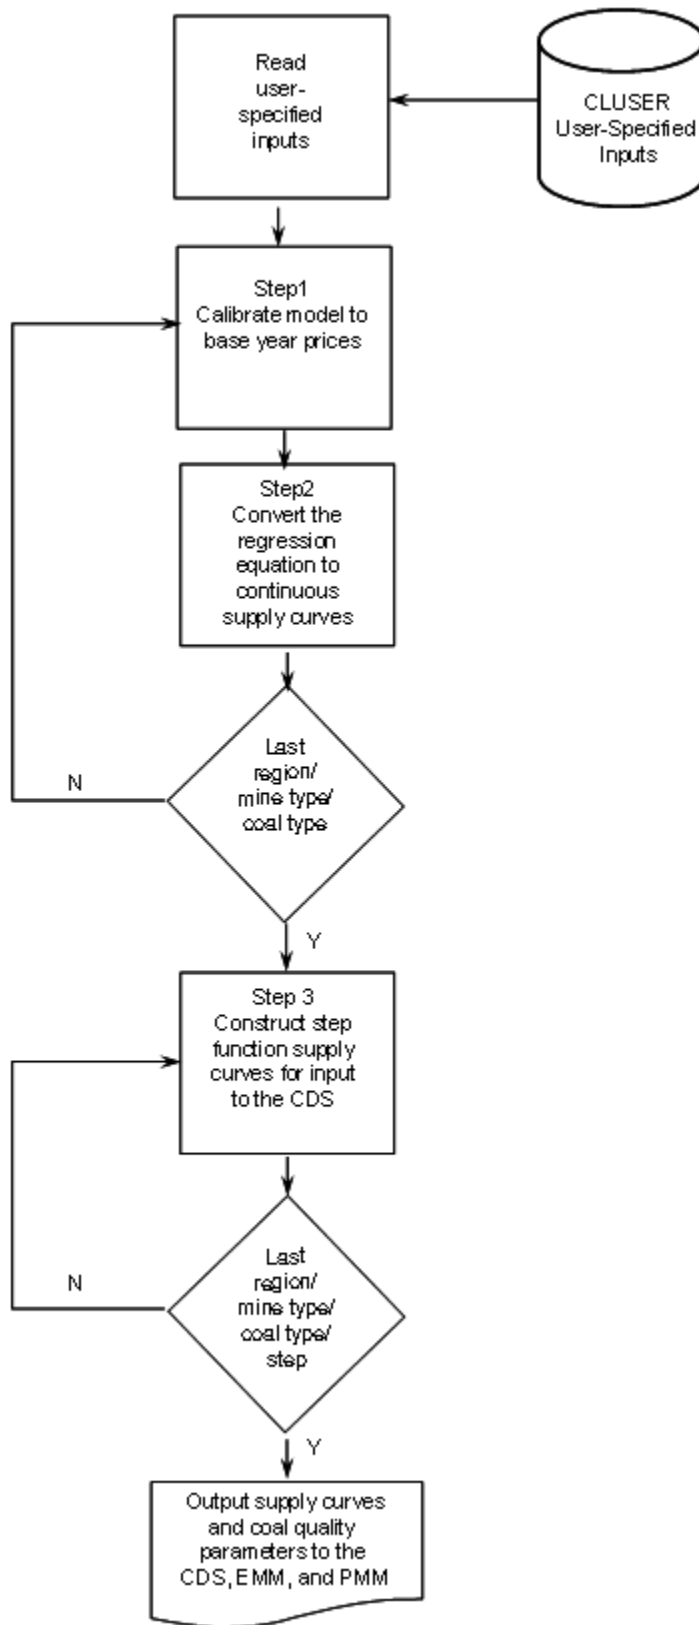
Read user-specified inputs

CLUSER User-Specified Inputs

Step1
Calibrate model to base year prices

Step2
Convert the regression equation to continuous supply curves

N

Last region/ mine type/ coal type

Y

Step 3
Construct step function supply curves for input to the CDS

N

Last region/ mine type/ coal type/ step

Y

Output supply curves and coal quality parameters to the CDS, EMM, and PMM